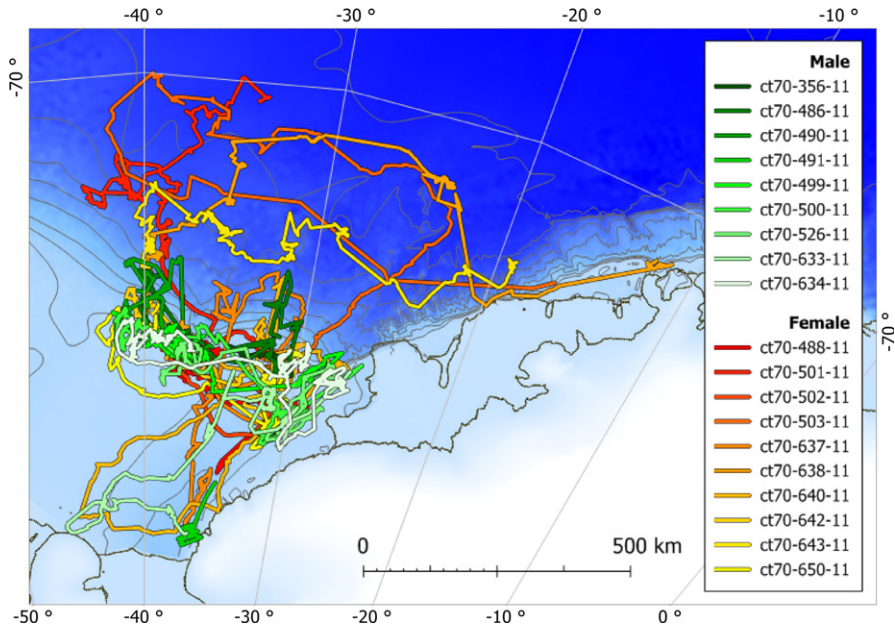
-40 °
-30 °
-20 °
-10 °
-70 °
-70 °

Male
ct70-356-11
ct70-486-11
ct70-490-11
ct70-491-11
ct70-499-11
ct70-500-11
ct70-526-11
ct70-633-11
ct70-634-11

Female
ct70-488-11
ct70-501-11
ct70-502-11
ct70-503-11
ct70-637-11
ct70-638-11
ct70-640-11
ct70-642-11
ct70-643-11
ct70-650-11

0
500 km

-50 °
-40 °
-30 °
-20 °
-10 °
0 °